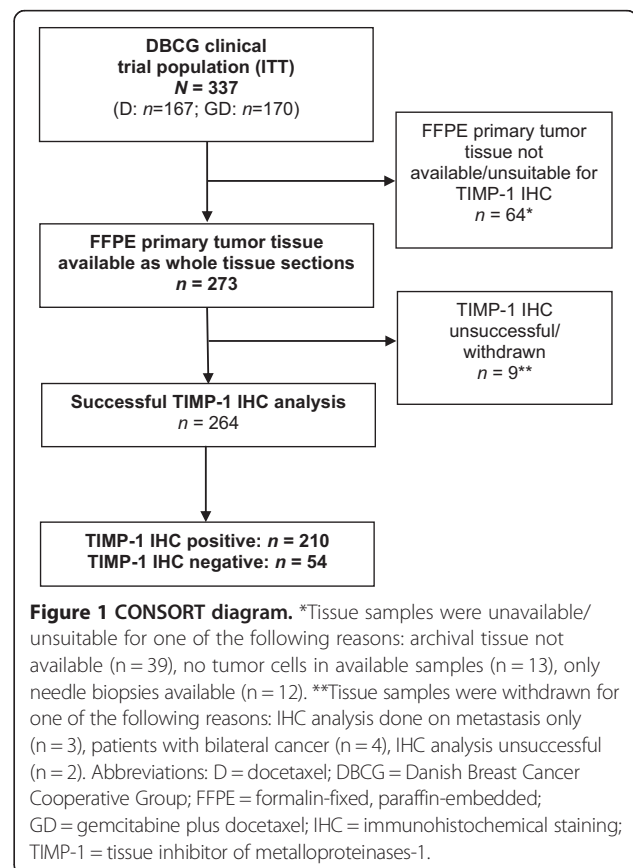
DBCG clinical trial population (ITT)
$N$ = 337
(D: $n$=167; GD: $n$=170)

FFPE primary tumor tissue not available/unsuitable for TIMP-1 IHC
$n$ = 64*

FFPE primary tumor tissue available as whole tissue sections
$n$ = 273

TIMP-1 IHC unsuccessful/ withdrawn
$n$ = 9**

Successful TIMP-1 IHC analysis
$n$ = 264

TIMP-1 IHC positive: $n$ = 210
TIMP-1 IHC negative: $n$ = 54

Figure 1 CONSORT diagram. *Tissue samples were unavailable/ unsuitable for one of the following reasons: archival tissue not available (n = 39), no tumor cells in available samples (n = 13), only needle biopsies available (n = 12). **Tissue samples were withdrawn for one of the following reasons: IHC analysis done on metastasis only (n = 3), patients with bilateral cancer (n = 4), IHC analysis unsuccessful (n = 2). Abbreviations: D = docetaxel; DBCG = Danish Breast Cancer Cooperative Group; FFPE = formalin-fixed, paraffin-embedded; GD = gemcitabine plus docetaxel; IHC = immunohistochemical staining; TIMP-1 = tissue inhibitor of metalloproteinases-1.